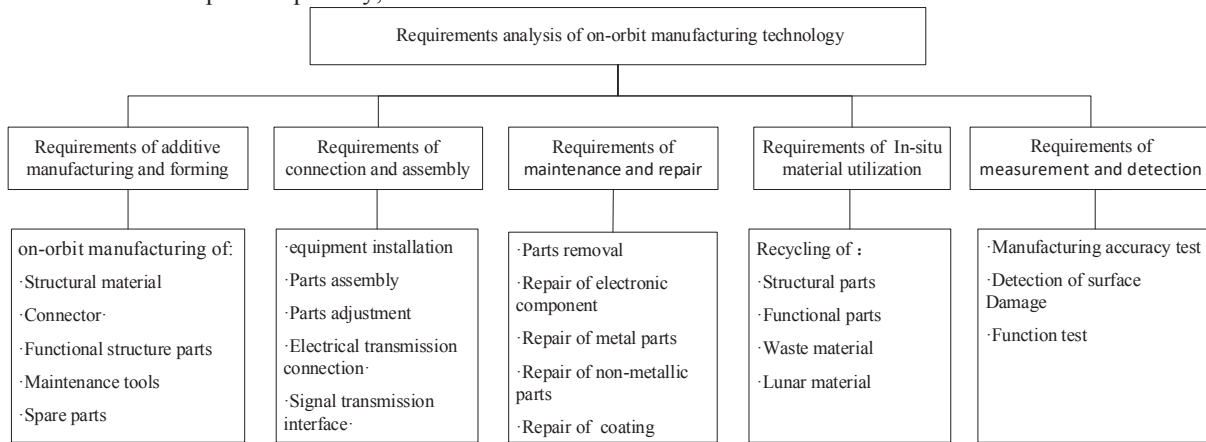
Requirements analysis of on-orbit manufacturing technology

Requirements of additive manufacturing and forming

on-orbit manufacturing of:
·Structural material
·Connector·
·Functional structure parts
·Maintenance tools
·Spare parts

Requirements of connection and assembly

·equipment installation
·Parts assembly
·Parts adjustment
·Electrical transmission connection·
·Signal transmission interface·

Requirements of maintenance and repair

·Parts removal
·Repair of electronic component
·Repair of metal parts
·Repair of non-metallic parts
·Repair of coating

Requirements of In-situ material utilization

Recycling of：
·Structural parts
·Functional parts
·Waste material
·Lunar material

Requirements of measurement and detection

·Manufacturing accuracy test
·Detection of surface Damage
·Function test